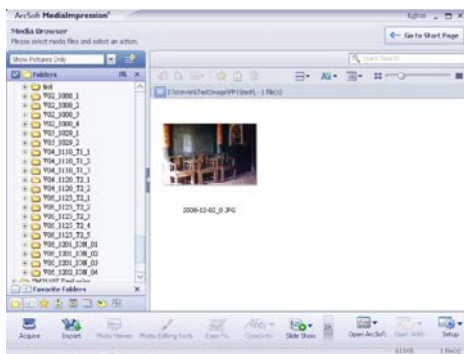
ArcSoft MediaImpression

Media Browser
Please select media files and select an action.

Go to Start Page

Show Pictures Only

Folders

test
T02_1008_1
T02_1008_2
T02_1008_3
T02_1008_4
T02_1029_1
T02_1029_2
T04_1110_T1_1
T04_1110_T1_2
T04_1110_T1_3
T04_1120_T2_1
T04_1120_T2_2
T05_1125_T2_1
T05_1125_T2_2
T05_1125_T2_3
T05_1125_T2_4
T05_1125_T2_5
T05_1201_108_01
T05_1201_108_02
T05_1201_108_03
T05_1202_108_04

Favorite Folders

Quick Search

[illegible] - 1 file(s)

2008-12-02_0.JPG

Acquire
Export
Photo Viewer
Photo Editing Tools
Easy Fix
Create
Slide Show
Open ArcSoft
Open With
Setup